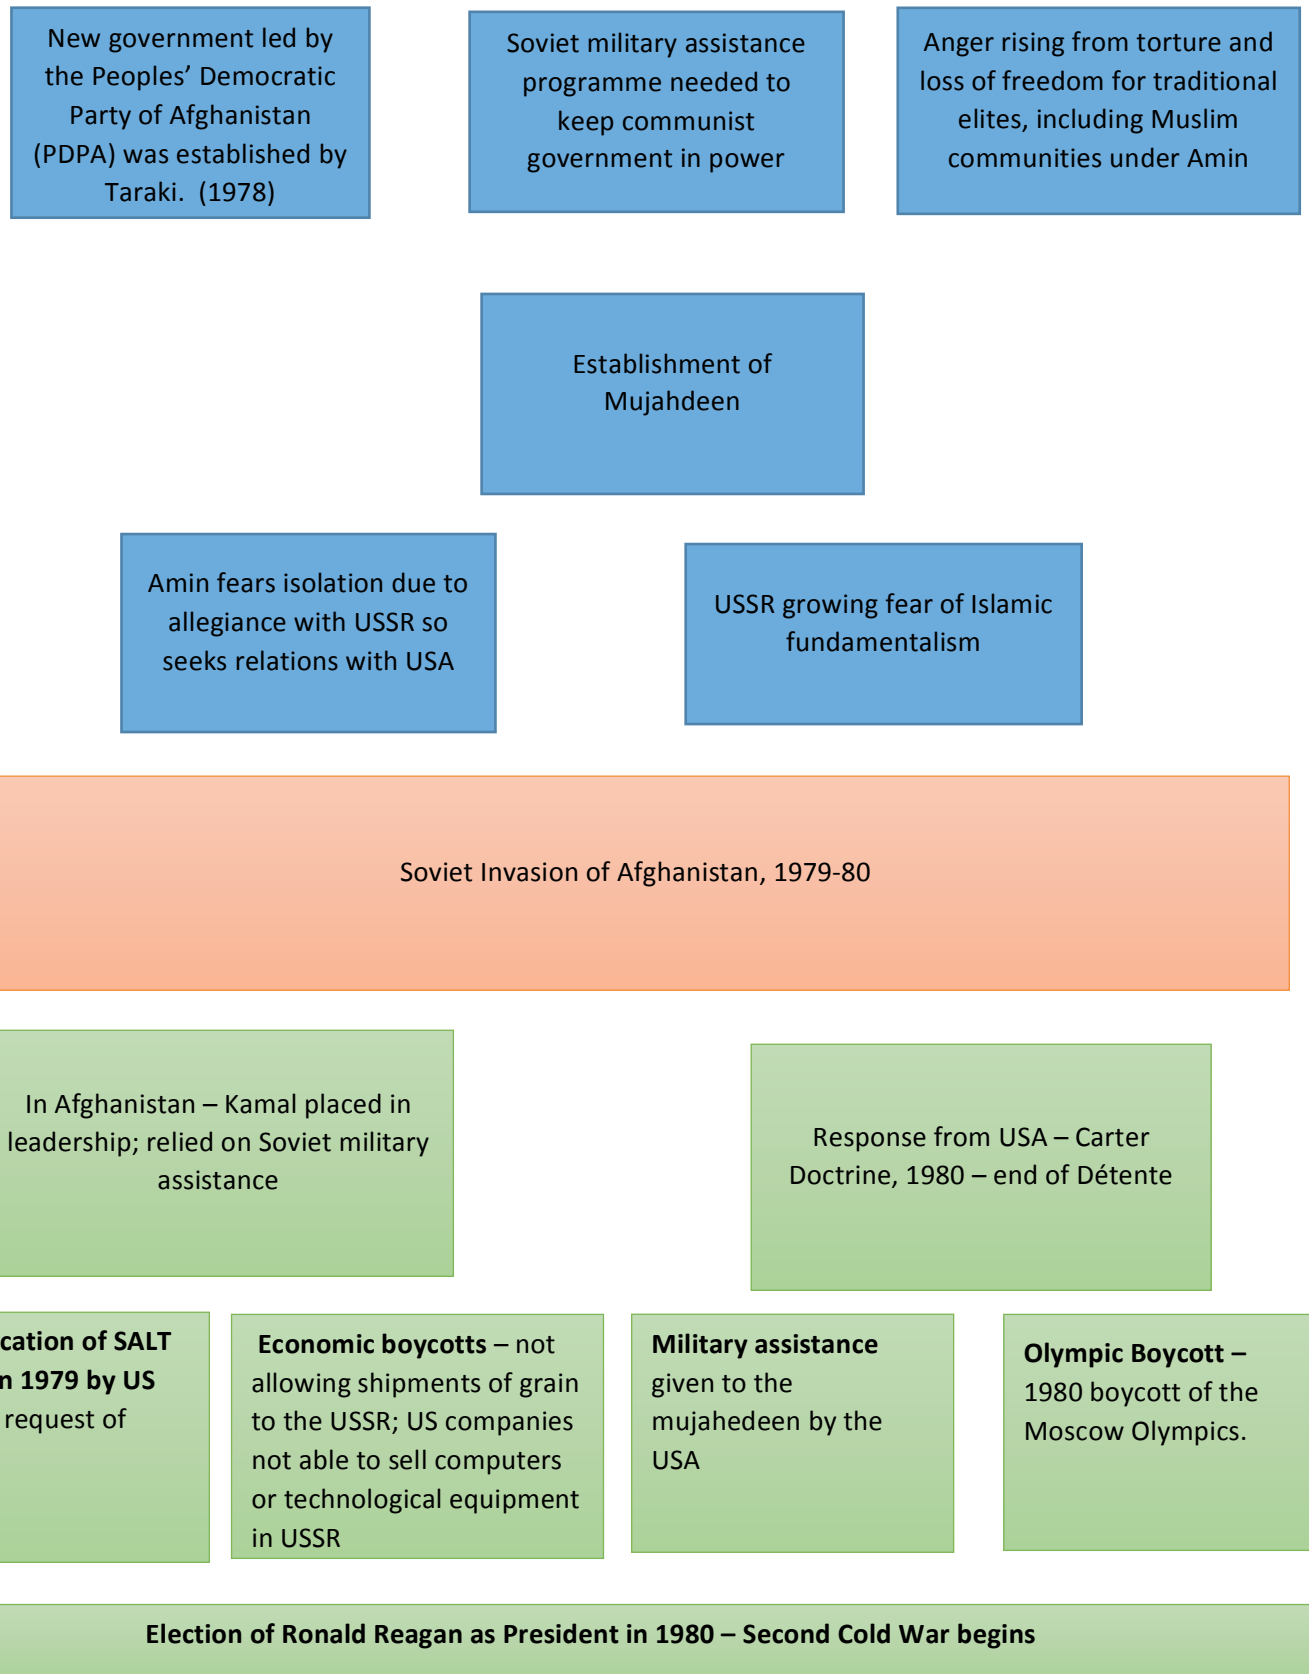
New government led by the Peoples' Democratic Party of Afghanistan (PDPA) was established by Taraki. (1978)

Soviet military assistance programme needed to keep communist government in power

Anger rising from torture and loss of freedom for traditional elites, including Muslim communities under Amin

Establishment of Mujahdeen

Amin fears isolation due to allegiance with USSR so seeks relations with USA

USSR growing fear of Islamic fundamentalism

Soviet Invasion of Afghanistan, 1979-80

In Afghanistan – Kamal placed in leadership; relied on Soviet military assistance

Response from USA – Carter Doctrine, 1980 – end of Détente

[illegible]cation of SALT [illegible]n 1979 by US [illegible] request of

**Economic boycotts** – not allowing shipments of grain to the USSR; US companies not able to sell computers or technological equipment in USSR

**Military assistance** given to the mujahedeen by the USA

**Olympic Boycott** – 1980 boycott of the Moscow Olympics.

**Election of Ronald Reagan as President in 1980 – Second Cold War begins**